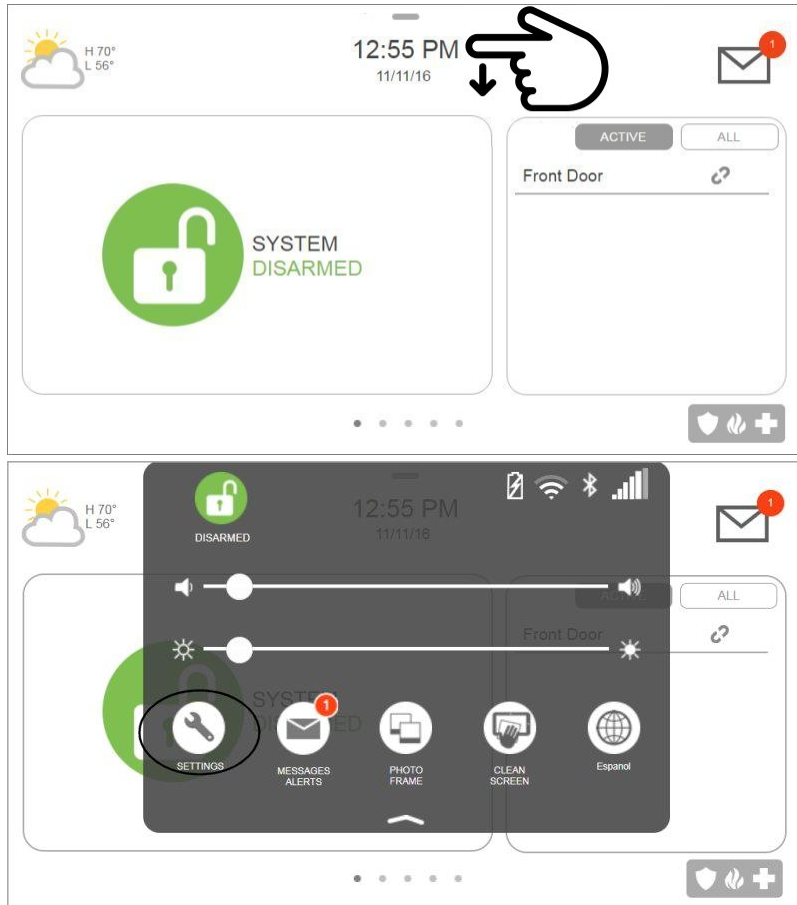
H 70°
L 56°

12:55 PM
11/11/16

1

ACTIVE
ALL

Front Door

SYSTEM
DISARMED

H 70°
L 56°

12:55 PM
11/11/16

DISARMED

1

ALL

Front Door

1

SETTINGS

MESSAGES
ALERTS

PHOTO
FRAME

CLEAN
SCREEN

Espanol